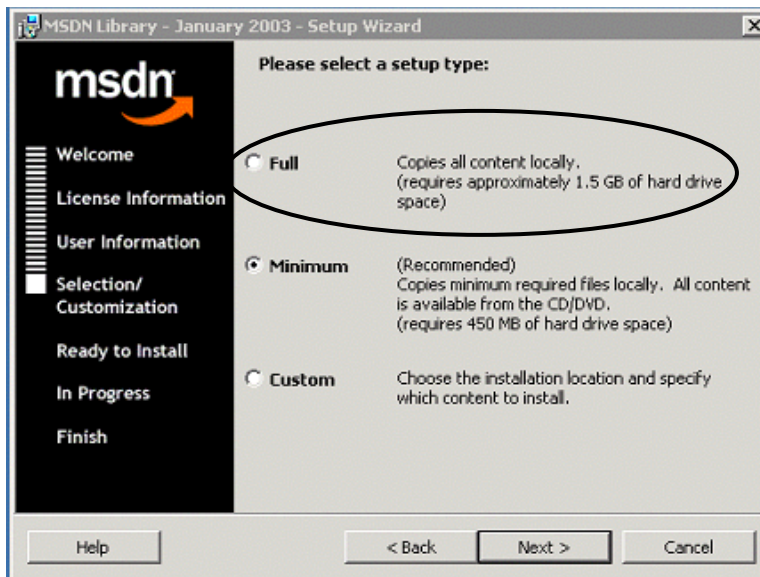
MSDN Library - January 2003 - Setup Wizard

msdn

Welcome
License Information
User Information
Selection/ Customization
Ready to Install
In Progress
Finish

Please select a setup type:

Full
Copies all content locally.
(requires approximately 1.5 GB of hard drive space)

Minimum
(Recommended)
Copies minimum required files locally. All content is available from the CD/DVD.
(requires 450 MB of hard drive space)

Custom
Choose the installation location and specify which content to install.

Help
< Back
Next >
Cancel